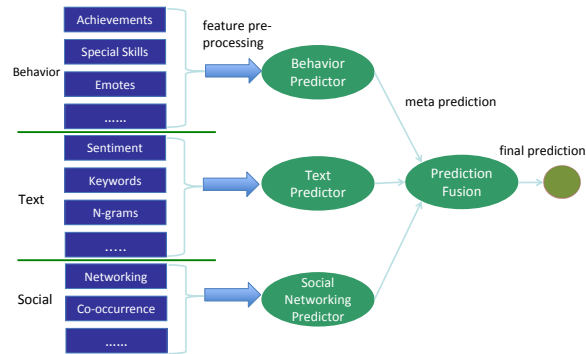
Achievements

Special Skills

Behavior

Emotes

......

feature pre-processing

Behavior Predictor

meta prediction

Sentiment

Keywords

Text

N-grams

.....

Text Predictor

Prediction Fusion

final prediction

Networking

Social

Co-occurrence

......

Social Networking Predictor